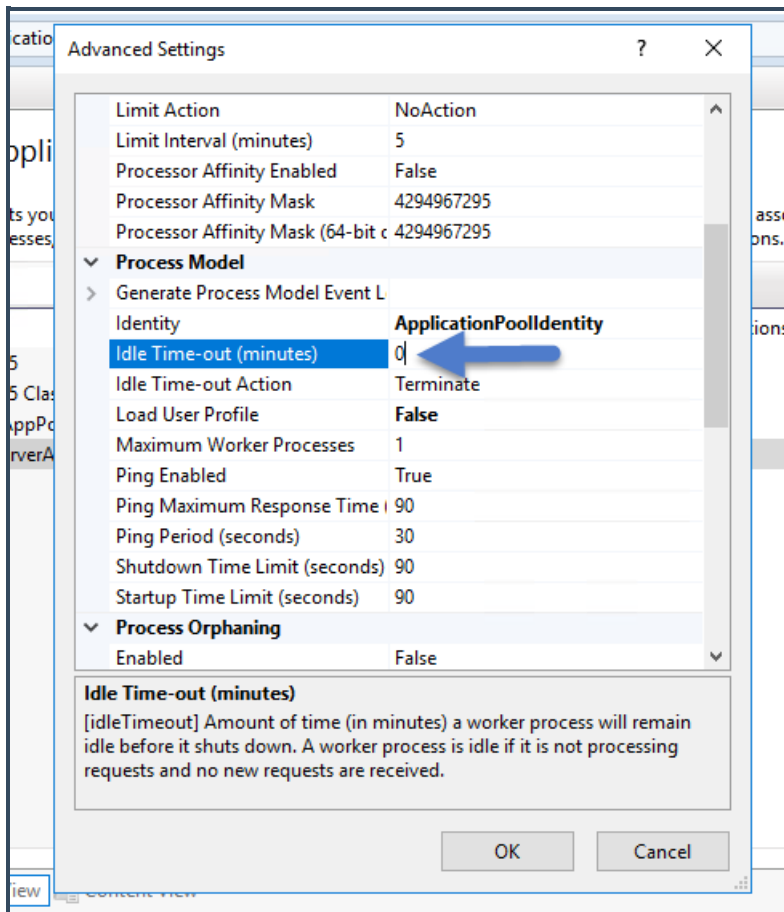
Advanced Settings ? ✕

| | |
|---|---|
| Limit Action | NoAction |
| Limit Interval (minutes) | 5 |
| Processor Affinity Enabled | False |
| Processor Affinity Mask | 4294967295 |
| Processor Affinity Mask (64-bit c | 4294967295 |
| Process Model | |
| Generate Process Model Event L | |
| Identity | ApplicationPoolIdentity |
| Idle Time-out (minutes) | 0 |
| Idle Time-out Action | Terminate |
| Load User Profile | False |
| Maximum Worker Processes | 1 |
| Ping Enabled | True |
| Ping Maximum Response Time ( | 90 |
| Ping Period (seconds) | 30 |
| Shutdown Time Limit (seconds) | 90 |
| Startup Time Limit (seconds) | 90 |
| Process Orphaning | |
| Enabled | False |

Idle Time-out (minutes)
[idleTimeout] Amount of time (in minutes) a worker process will remain idle before it shuts down. A worker process is idle if it is not processing requests and no new requests are received.

OK Cancel

icatio
ppli
ts you
esses,
5
5 Clas
AppPo
rverA
asso
ons.
tions
iew Content View